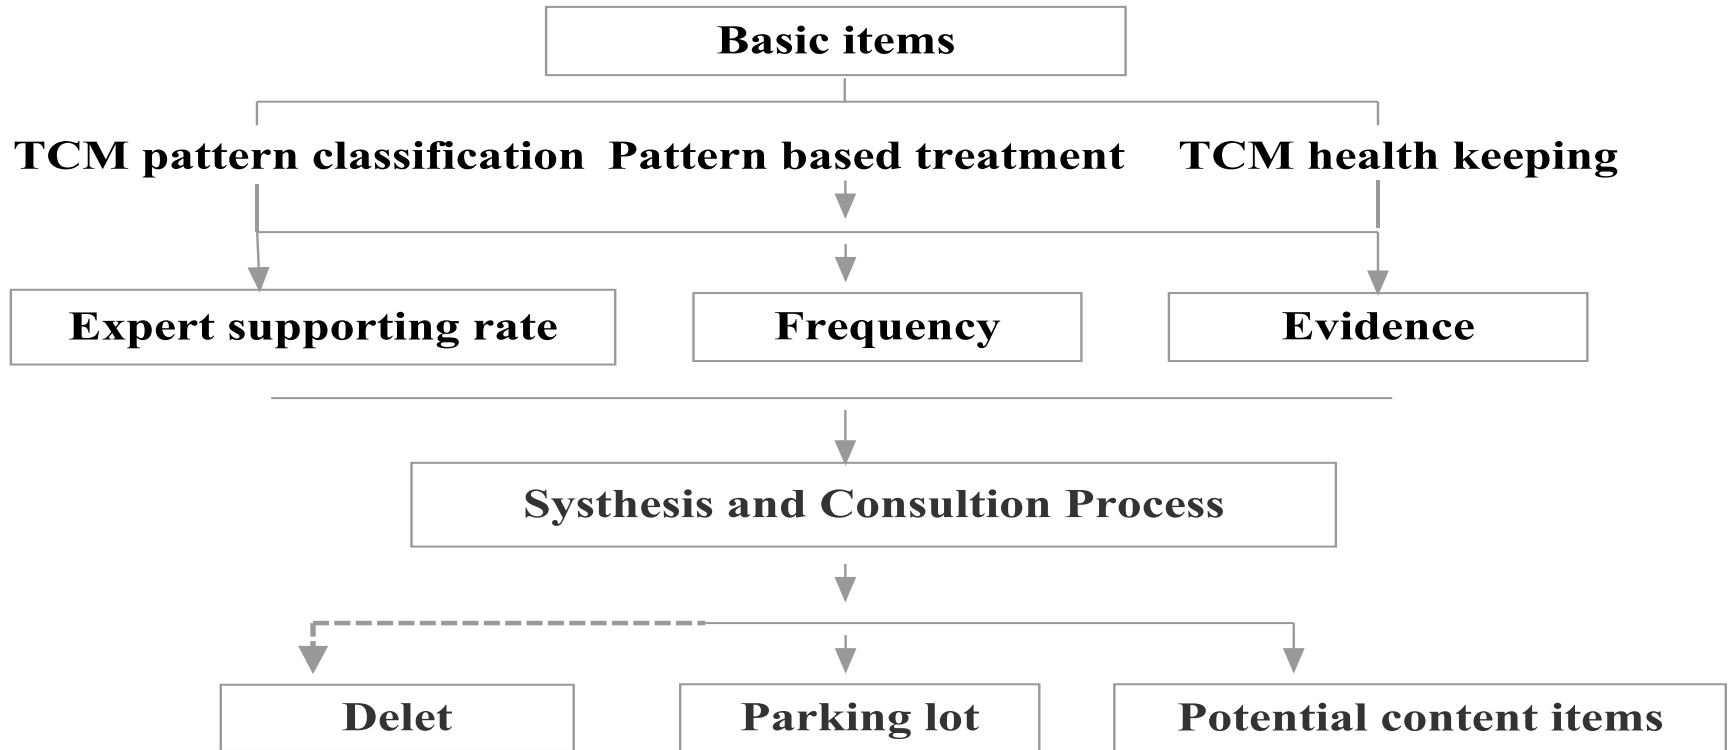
Basic items

TCM pattern classification

Pattern based treatment

TCM health keeping

Expert supporting rate

Frequency

Evidence

Systhesis and Consultion Process

Delet

Parking lot

Potential content items